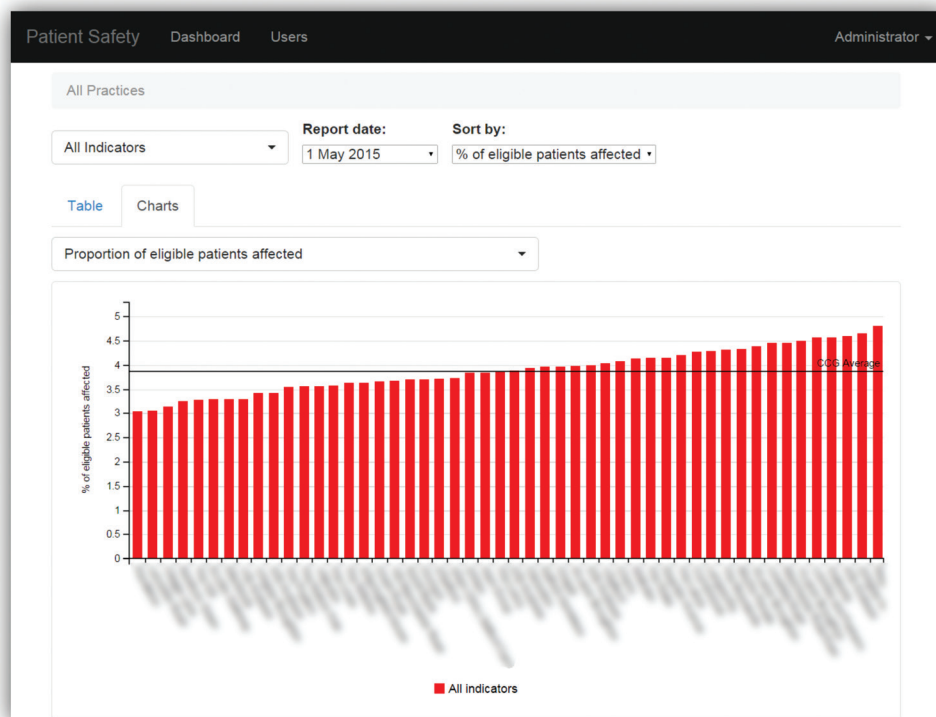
Patient Safety Dashboard Users Administrator

All Practices

All Indicators

Report date:
1 May 2015

Sort by:
% of eligible patients affected

Table Charts

Proportion of eligible patients affected

% of eligible patients affected

5
4.5
4
3.5
3
2.5
2
1.5
1
0.5
0

CCG Average

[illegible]

All Indicators